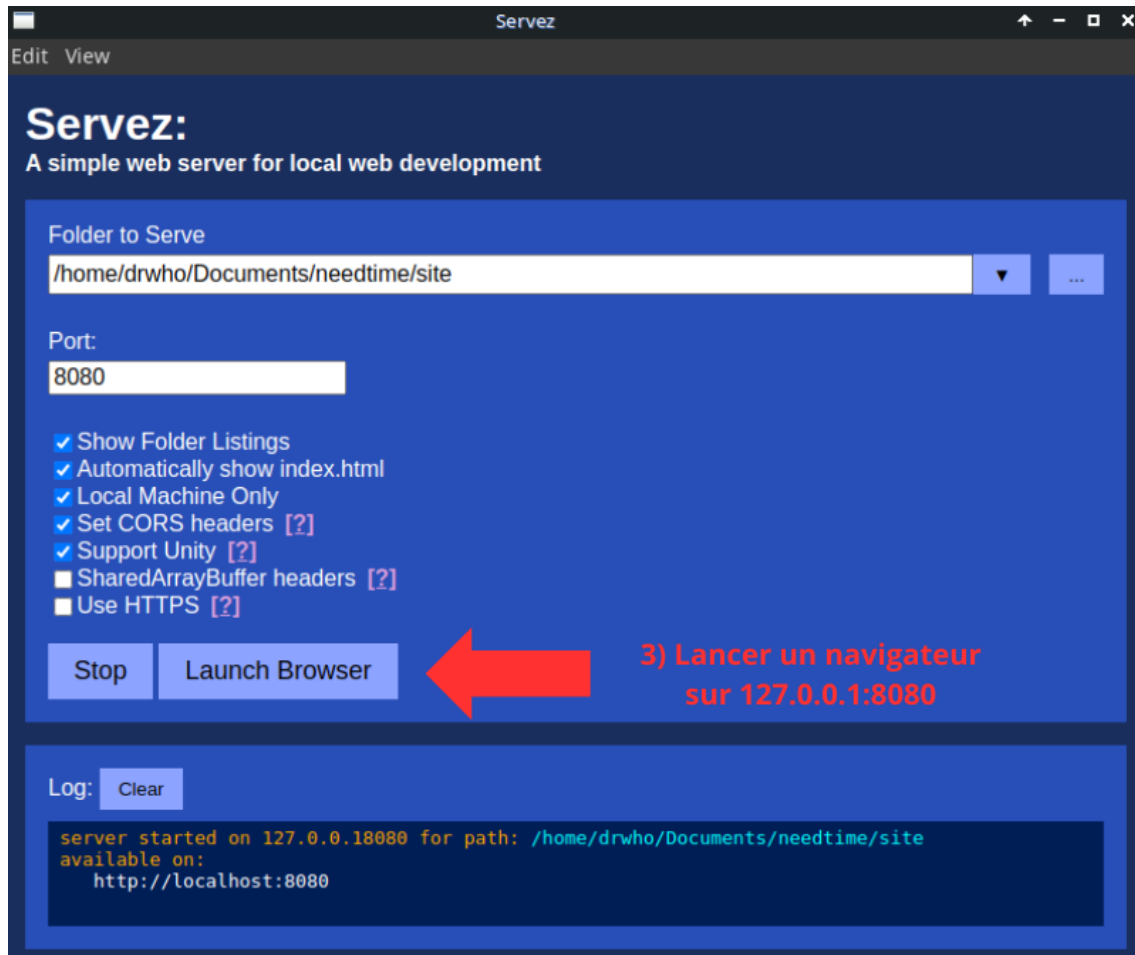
Servez

Edit View

Servez:
A simple web server for local web development

Folder to Serve
/home/drwho/Documents/needtime/site ▼ ...

Port:
8080

Show Folder Listings
Automatically show index.html
Local Machine Only
Set CORS headers [?]
Support Unity [?]
SharedArrayBuffer headers [?]
Use HTTPS [?]

Stop Launch Browser

3) Lancer un navigateur sur 127.0.0.1:8080

Log: Clear

server started on 127.0.0.18080 for path: /home/drwho/Documents/needtime/site
available on:
http://localhost:8080